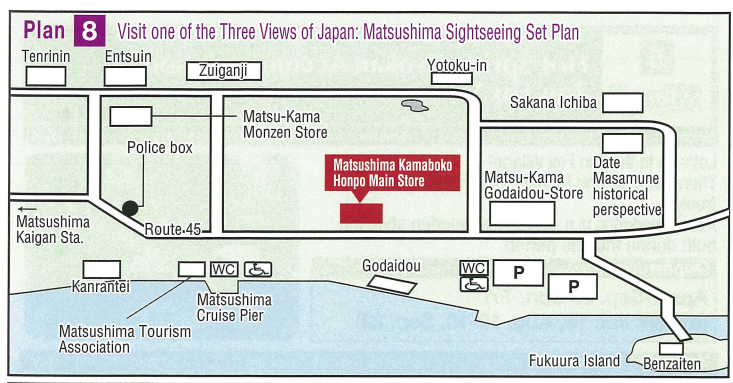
Plan 8 Visit one of the Three Views of Japan: Matsushima Sightseeing Set Plan

Tenrinin
Entsuin
Zuiganji
Yotoku-in
Sakana Ichiba
Matsu-Kama Monzen Store
Police box
Matsushima Kamaboko Honpo Main Store
Matsu-Kama Godaidou-Store
Date Masamune historical perspective
← Matsushima Kaigan Sta.
Route 45
Kanrantei
WC
Godaidou
WC
P
P
Matsushima Cruise Pier
Matsushima Tourism Association
Fukuura Island
Benzaiten